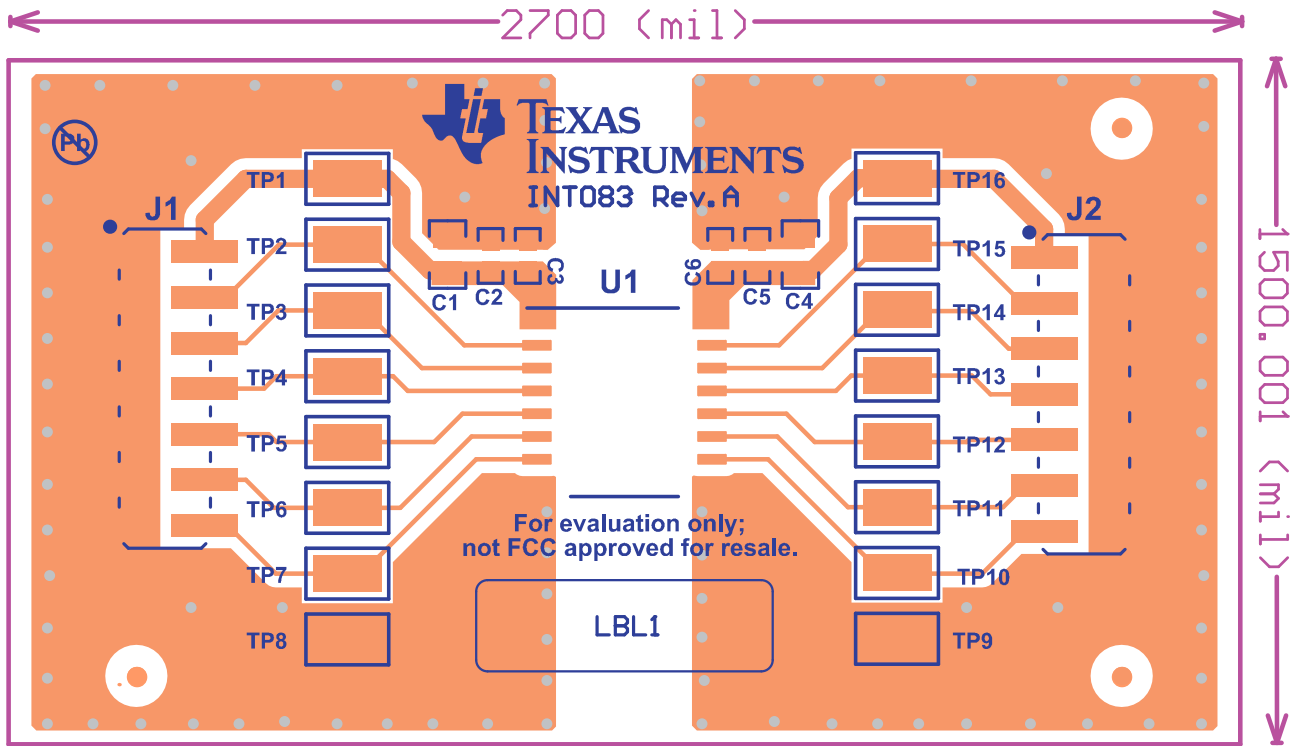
2700 (mil)

1500.001 (mil)

Pb

TEXAS INSTRUMENTS

INT083 Rev.A

J1

J2

TP1
TP2
TP3
TP4
TP5
TP6
TP7
TP8

TP16
TP15
TP14
TP13
TP12
TP11
TP10
TP9

C1
C2
C3

U1

C6
C5
C4

For evaluation only;
not FCC approved for resale.

LBL1